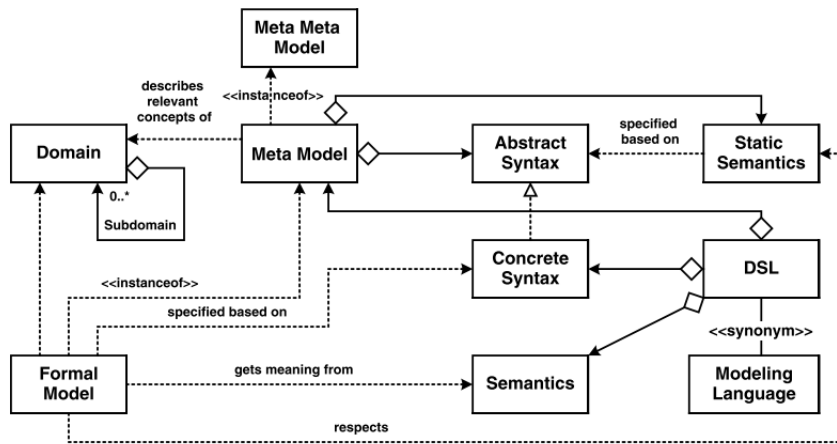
Meta Meta Model

describes relevant concepts of

<<instanceof>>

Domain

0..*

Subdomain

Meta Model

Abstract Syntax

specified based on

Static Semantics

Concrete Syntax

DSL

<<instanceof>>

specified based on

<<synonym>>

Formal Model

gets meaning from

Semantics

Modeling Language

respects